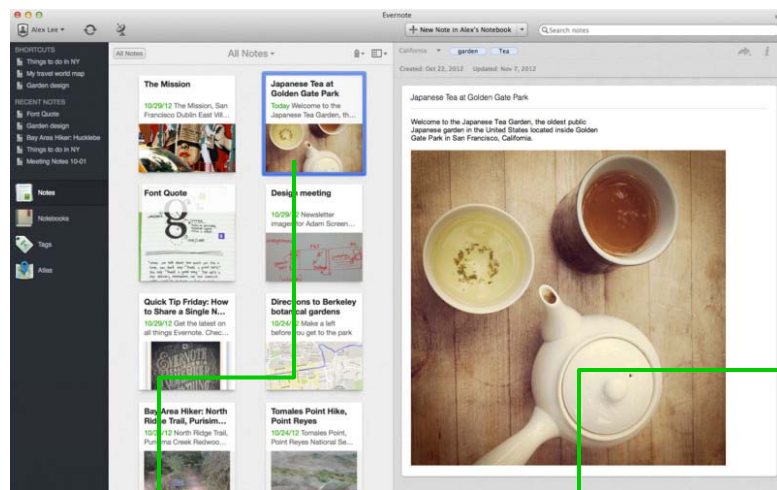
Evernote

Alex Lee

New Note in Alex's Notebook

Search notes

SHORTCUTS
Things to do in NY
My travel world map
Garden design

RECENT NOTES
Font Quote
Garden design
Bay Area Hiker: Hucklebe
Things to do in NY
Meeting Notes 10-01

Notes
Notebooks
Tags
Atlas

All Notes

All Notes

The Mission
10/29/12 The Mission, San Francisco Dublin East Vill...

Japanese Tea at Golden Gate Park
Today Welcome to the Japanese Tea Garden, th...

Font Quote

Design meeting
10/29/12 Newsletter images for Adam Screen...

Quick Tip Friday: How to Share a Single N...
10/29/12 Get the latest on all things Evernote. Chec...

Directions to Berkeley botanical gardens
10/24/12 Make a left before you get to the park

Bay Area Hiker: North Ridge Trail, Purisim...
10/29/12 Purisima Creek Redwoo...

Tomales Point Hike, Point Reyes
10/24/12 Tomales Point, Point Reyes National Se...

California garden Tea

Created: Oct 22, 2012 Updated: Nov 7, 2012

Japanese Tea at Golden Gate Park

Welcome to the Japanese Tea Garden, the oldest public Japanese garden in the United States located inside Golden Gate Park in San Francisco, California.